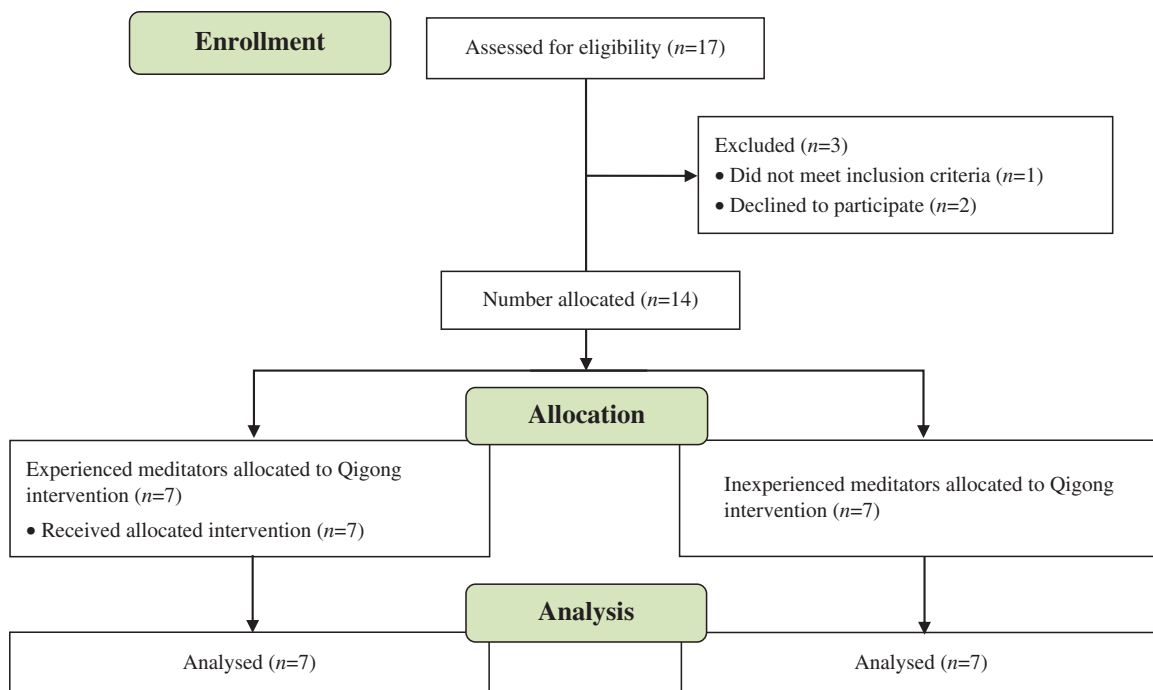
Enrollment

Assessed for eligibility ($n$=17)

Excluded ($n$=3)
• Did not meet inclusion criteria ($n$=1)
• Declined to participate ($n$=2)

Number allocated ($n$=14)

Allocation

Experienced meditators allocated to Qigong intervention ($n$=7)
• Received allocated intervention ($n$=7)

Inexperienced meditators allocated to Qigong intervention ($n$=7)

Analysis

Analysed ($n$=7)

Analysed ($n$=7)